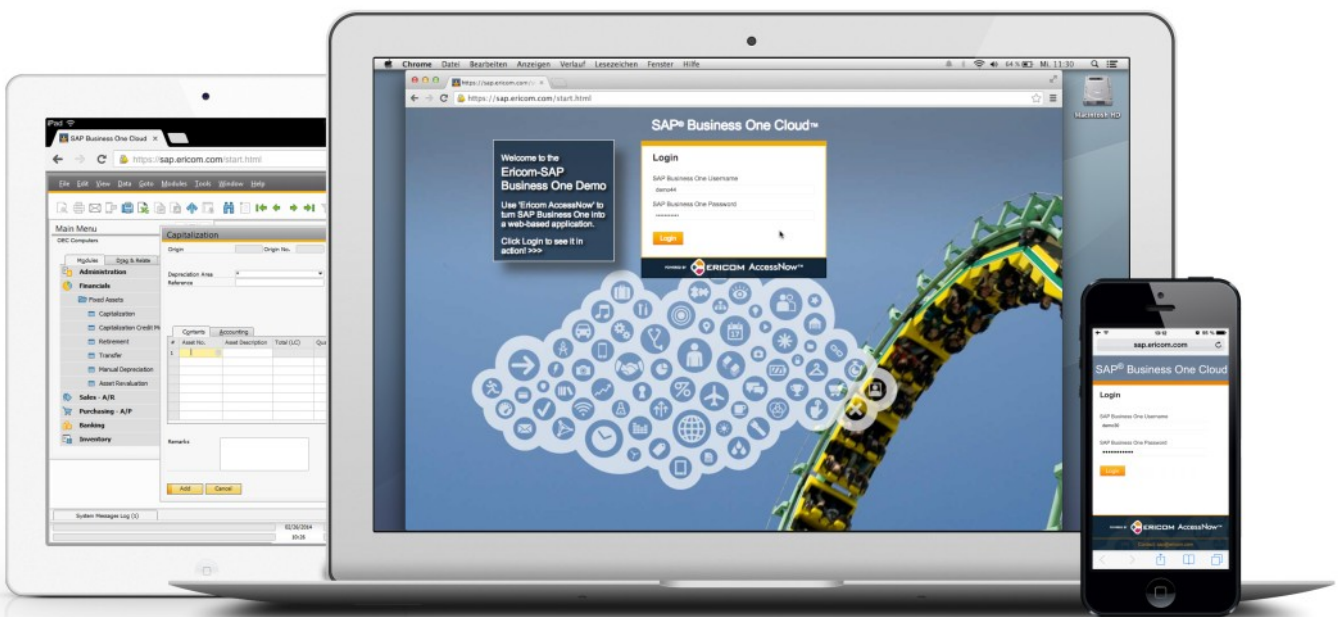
iPad
SAP Business One Cloud
https://sap.ericom.com/start.html
File Edit View Data Goto Modules Tools Window Help
Main Menu
OEC Computers
Modules Drag & Relate
Administration
Financials
Fixed Assets
Capitalization
Capitalization Credit M
Retirement
Transfer
Manual Depreciation
Asset Revaluation
Sales - A/R
Purchasing - A/P
Banking
Inventory
Capitalization
Origin
Origin No.
Depreciation Area
Reference
Contents Accounting
# Asset No. Asset Description Total (LC)
1
Remarks
Add Cancel
System Messages Log (1)
02/26/2014
10:26

Chrome Datei Bearbeiten Anzeigen Verlauf Lesezeichen Fenster Hilfe
Mi. 11:30
https://sap.ericom.com/start.html
Macintosh HD
SAP® Business One Cloud™
Welcome to the Ericom-SAP Business One Demo
Use 'Ericom AccessNow' to turn SAP Business One into a web-based application.
Click Login to see it in action! >>>
Login
SAP Business One Username
demo44
SAP Business One Password
••••••••
Login
POWERED BY ERICOM AccessNow™

sap.ericom.com
SAP® Business One Cloud
Login
SAP Business One Username
demo36
SAP Business One Password
••••••••••••
Login
POWERED BY ERICOM AccessNow™